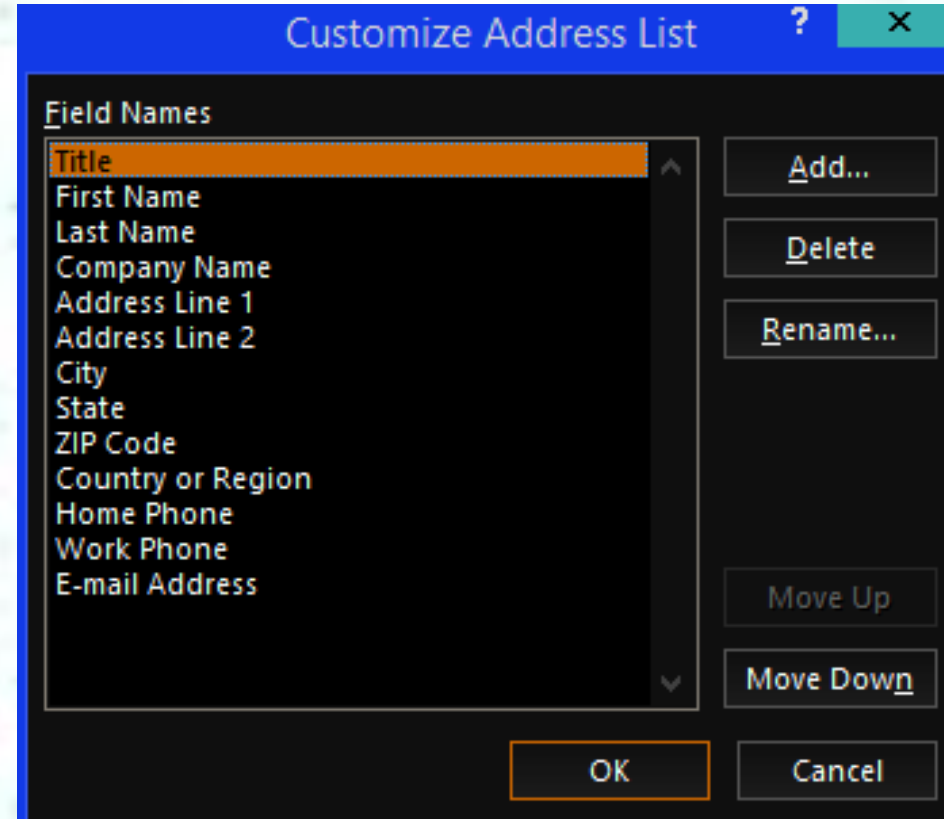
Customize Address List

?

×

Field Names

Title
First Name
Last Name
Company Name
Address Line 1
Address Line 2
City
State
ZIP Code
Country or Region
Home Phone
Work Phone
E-mail Address

Add...

Delete

Rename...

Move Up

Move Down

OK

Cancel